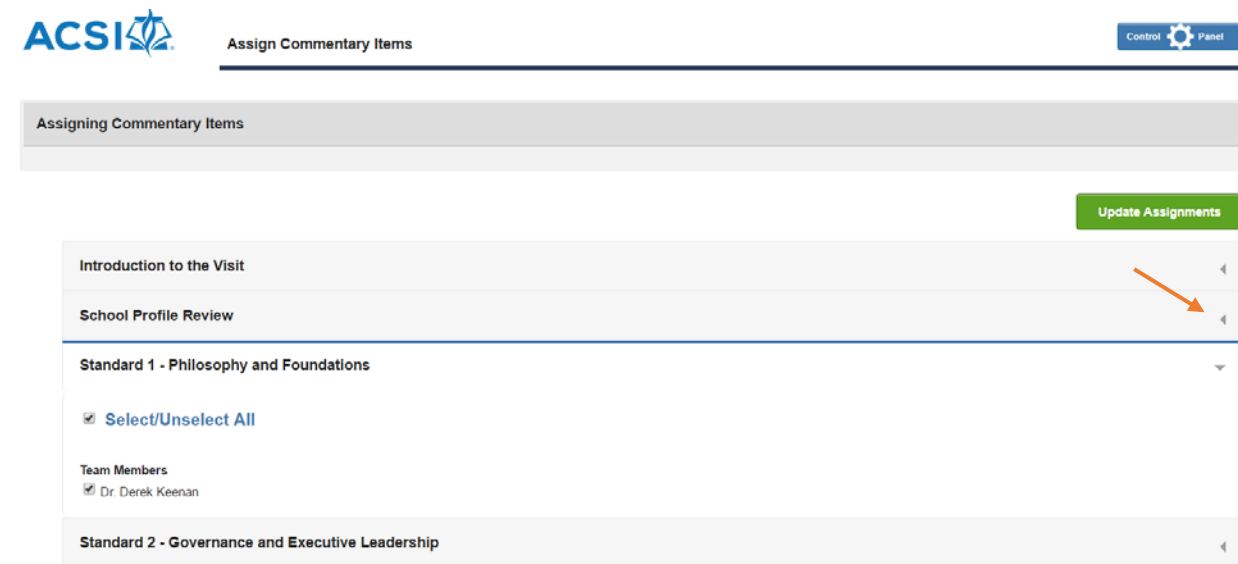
ACSI

Assign Commentary Items

Control Panel

Assigning Commentary Items

Update Assignments

Introduction to the Visit

School Profile Review

Standard 1 - Philosophy and Foundations

Select/Unselect All

Team Members

Dr. Derek Keenan

Standard 2 - Governance and Executive Leadership